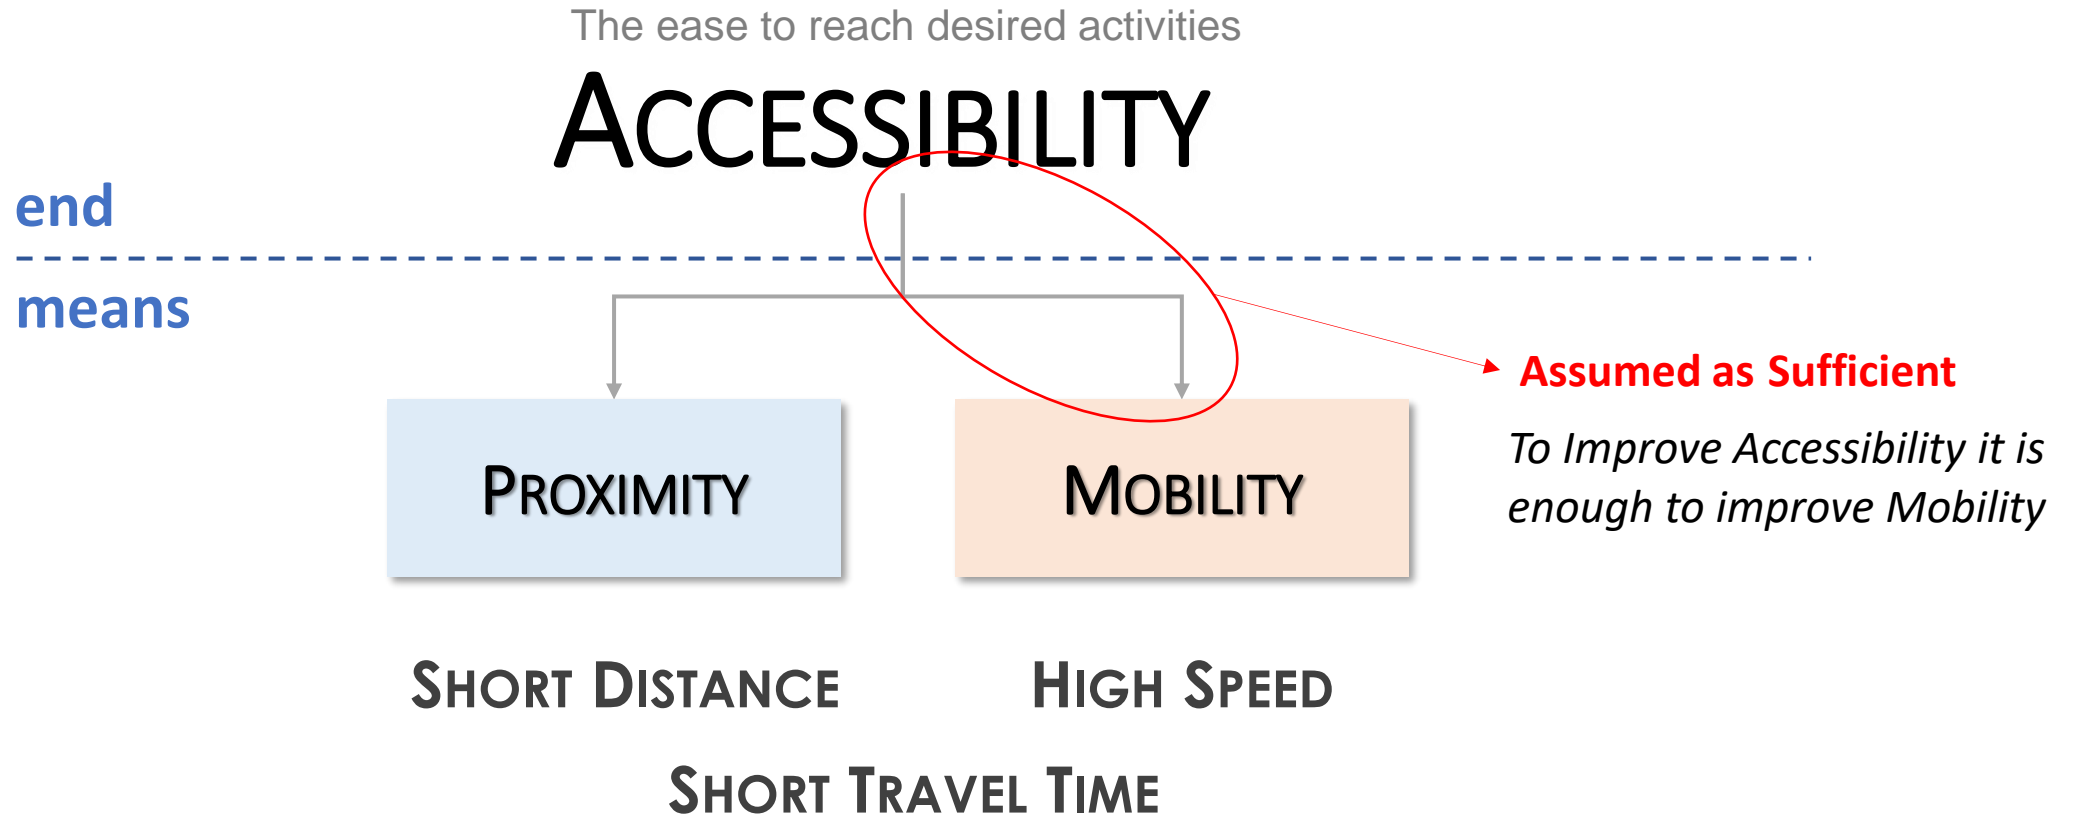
The ease to reach desired activities

Accessibility

end

means

Proximity

Mobility

Assumed as Sufficient

*To Improve Accessibility it is enough to improve Mobility*

Short Distance

High Speed

Short Travel Time